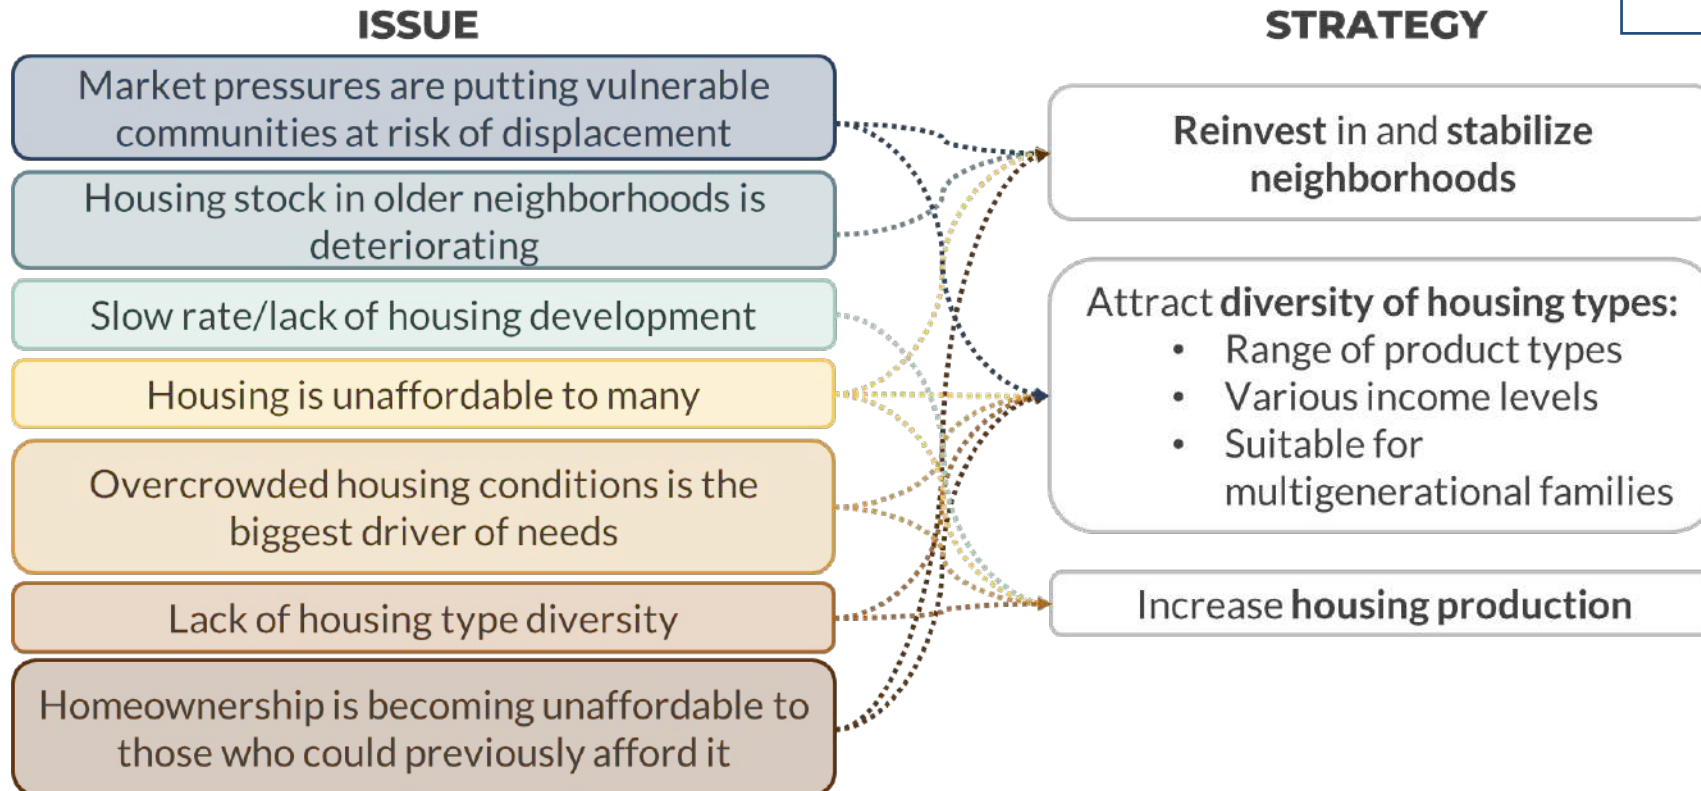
ISSUE

Market pressures are putting vulnerable communities at risk of displacement

Housing stock in older neighborhoods is deteriorating

Slow rate/lack of housing development

Housing is unaffordable to many

Overcrowded housing conditions is the biggest driver of needs

Lack of housing type diversity

Homeownership is becoming unaffordable to those who could previously afford it

STRATEGY

Reinvest in and stabilize neighborhoods

Attract diversity of housing types:
• Range of product types
• Various income levels
• Suitable for multigenerational families

Increase housing production